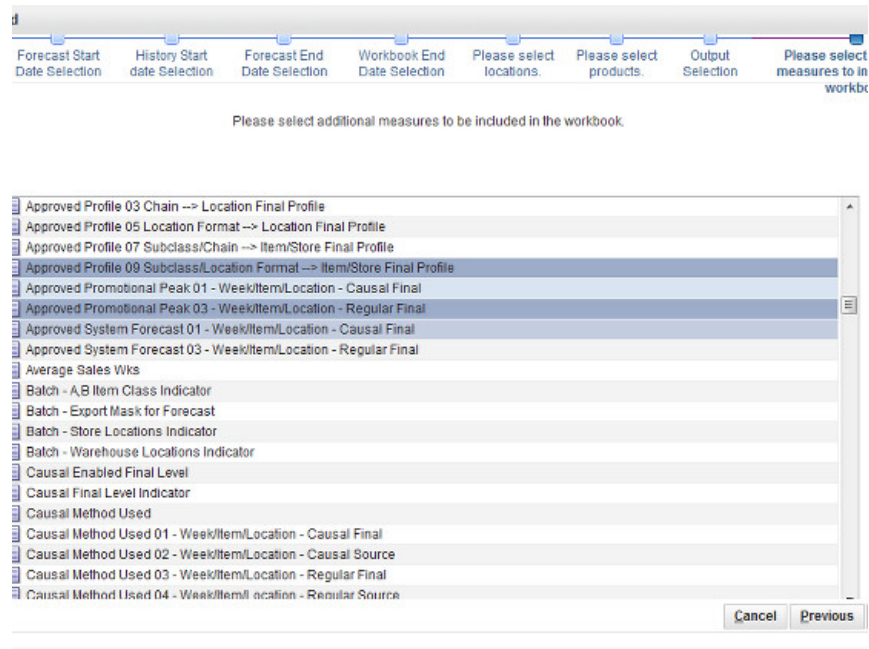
d

Forecast Start Date Selection

History Start date Selection

Forecast End Date Selection

Workbook End Date Selection

Please select locations.

Please select products.

Output Selection

Please select measures to in workbo

Please select additional measures to be included in the workbook.

Approved Profile 03 Chain --> Location Final Profile
Approved Profile 05 Location Format --> Location Final Profile
Approved Profile 07 Subclass/Chain --> Item/Store Final Profile
Approved Profile 09 Subclass/Location Format --> Item/Store Final Profile
Approved Promotional Peak 01 - Week/Item/Location - Causal Final
Approved Promotional Peak 03 - Week/Item/Location - Regular Final
Approved System Forecast 01 - Week/Item/Location - Causal Final
Approved System Forecast 03 - Week/Item/Location - Regular Final
Average Sales Wks
Batch - A,B Item Class Indicator
Batch - Export Mask for Forecast
Batch - Store Locations Indicator
Batch - Warehouse Locations Indicator
Causal Enabled Final Level
Causal Final Level Indicator
Causal Method Used
Causal Method Used 01 - Week/Item/Location - Causal Final
Causal Method Used 02 - Week/Item/Location - Causal Source
Causal Method Used 03 - Week/Item/Location - Regular Final
Causal Method Used 04 - Week/Item/Location - Regular Source

Cancel

Previous